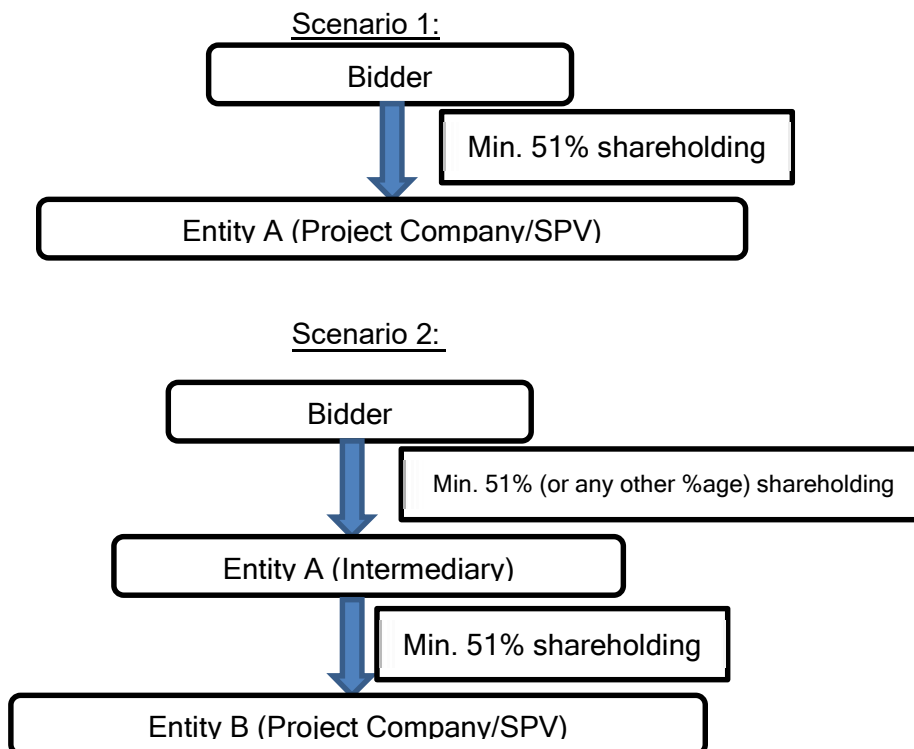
Scenario 1:

Bidder

Min. 51% shareholding

Entity A (Project Company/SPV)

Scenario 2:

Bidder

Min. 51% (or any other %age) shareholding

Entity A (Intermediary)

Min. 51% shareholding

Entity B (Project Company/SPV)